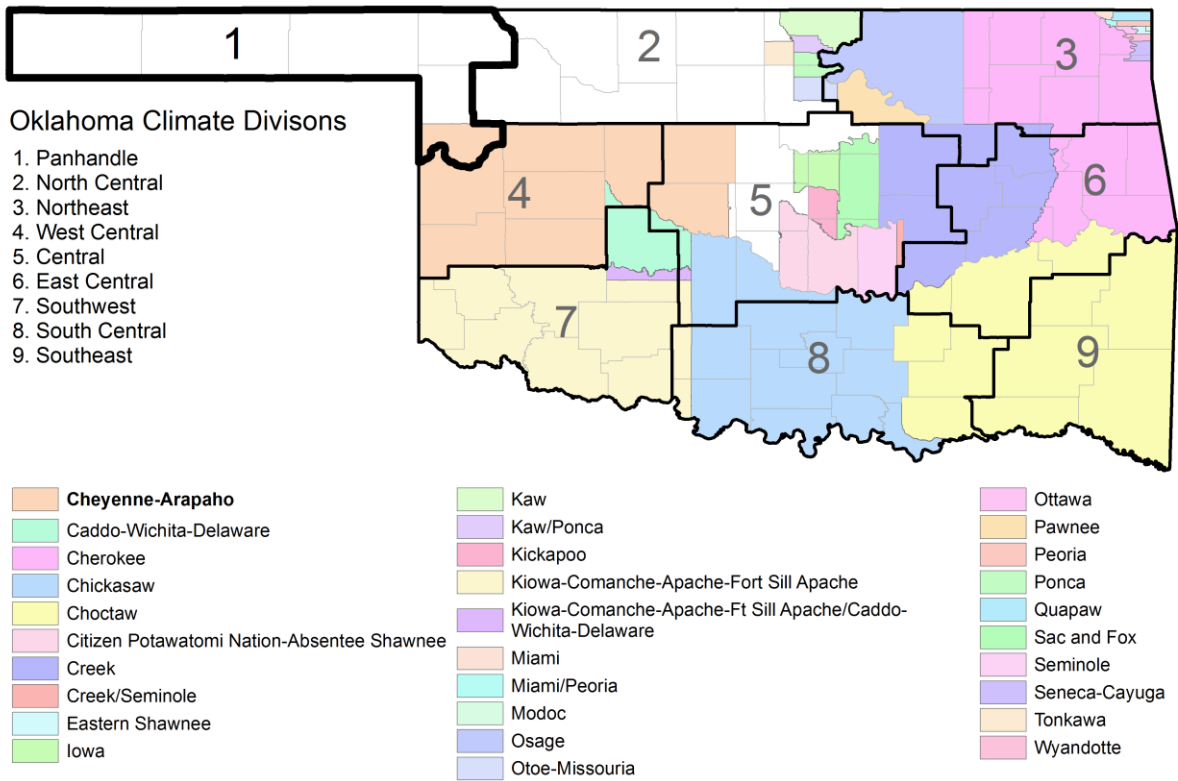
1
2
3
Oklahoma Climate Divisons
1. Panhandle
2. North Central
3. Northeast
4. West Central
5. Central
6. East Central
7. Southwest
8. South Central
9. Southeast
4
5
6
7
8
9

Cheyenne-Arapaho
Caddo-Wichita-Delaware
Cherokee
Chickasaw
Choctaw
Citizen Potawatomi Nation-Absentee Shawnee
Creek
Creek/Seminole
Eastern Shawnee
Iowa

Kaw
Kaw/Ponca
Kickapoo
Kiowa-Comanche-Apache-Fort Sill Apache
Kiowa-Comanche-Apache-Ft Sill Apache/Caddo-Wichita-Delaware
Miami
Miami/Peoria
Modoc
Osage
Otoe-Missouria

Ottawa
Pawnee
Peoria
Ponca
Quapaw
Sac and Fox
Seminole
Seneca-Cayuga
Tonkawa
Wyandotte